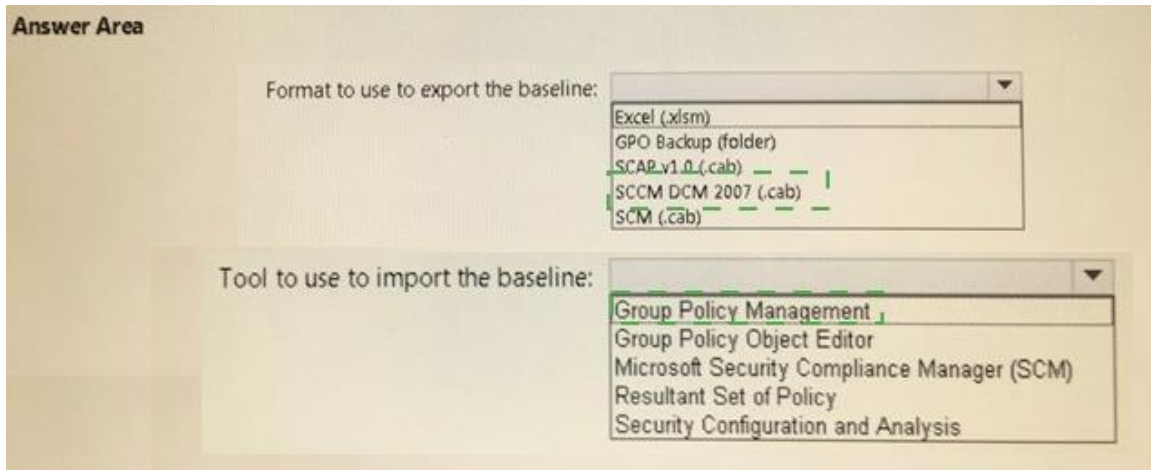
Answer Area

Format to use to export the baseline:

Excel (.xlsm)
GPO Backup (folder)
SCAP v1.0 (.cab)
SCCM DCM 2007 (.cab)
SCM (.cab)

Tool to use to import the baseline:

Group Policy Management
Group Policy Object Editor
Microsoft Security Compliance Manager (SCM)
Resultant Set of Policy
Security Configuration and Analysis